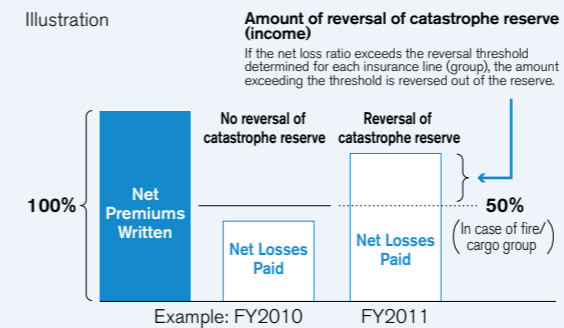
Illustration

Amount of reversal of catastrophe reserve (income)

If the net loss ratio exceeds the reversal threshold determined for each insurance line (group), the amount exceeding the threshold is reversed out of the reserve.

No reversal of catastrophe reserve

Reversal of catastrophe reserve

100%

Net Premiums Written

Net Losses Paid

Net Losses Paid

50%

(In case of fire/ cargo group)

Example: FY2010

FY2011